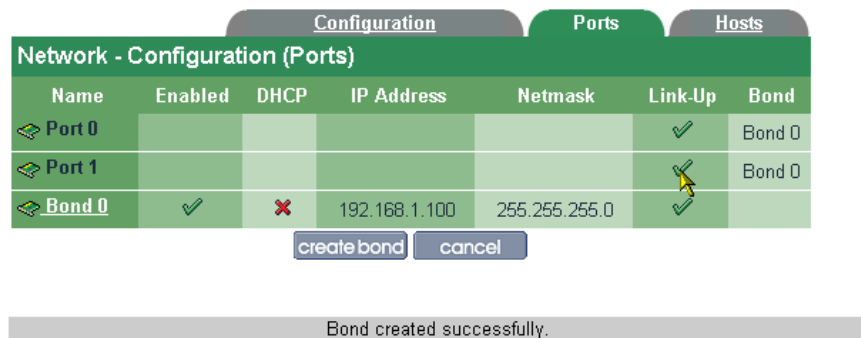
Configuration | Ports | Hosts

Network - Configuration (Ports)

| Name | Enabled | DHCP | IP Address | Netmask | Link-Up | Bond |
|---|---|---|---|---|---|---|
| Port 0 | | | | | ✓ | Bond 0 |
| Port 1 | | | | | ✓ | Bond 0 |
| Bond 0 | ✓ | ✗ | 192.168.1.100 | 255.255.255.0 | ✓ | |

create bond | cancel

Bond created successfully.